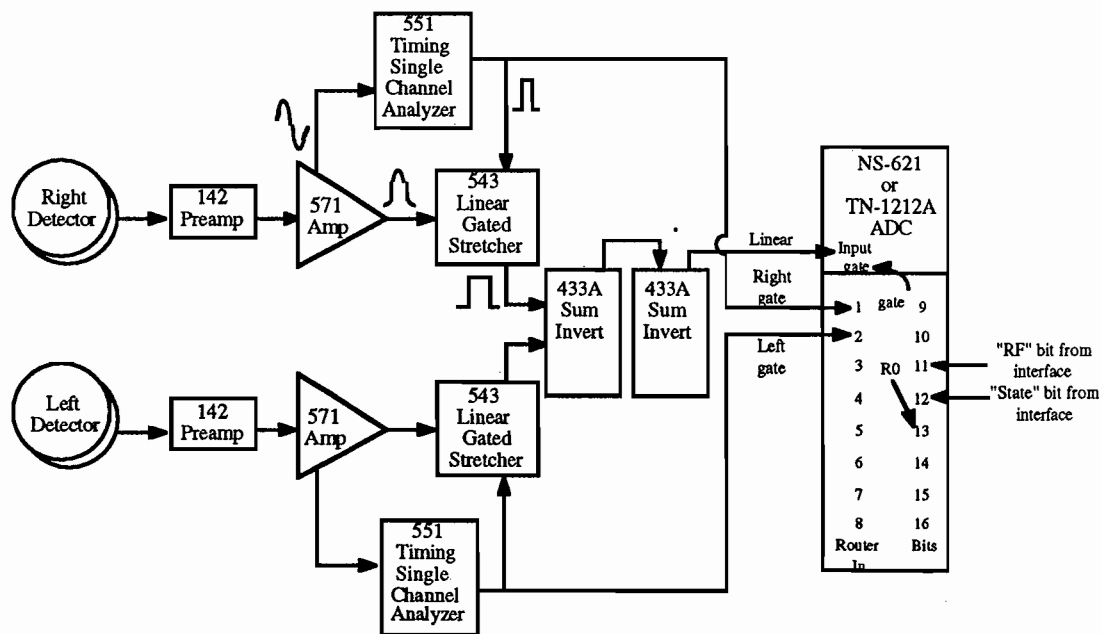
551 Timing Single Channel Analyzer

Right Detector

142 Preamp

571 Amp

543 Linear Gated Stretcher

433A Sum Invert

433A Sum Invert

NS-621 or TN-1212A ADC

Linear

Input gate

Right gate

Left gate

gate

1 9
2 10
3 11
4 12
5 13
6 14
7 15
8 16

R0

Router In

Bits

"RF" bit from interface

"State" bit from interface

Left Detector

142 Preamp

571 Amp

543 Linear Gated Stretcher

551 Timing Single Channel Analyzer